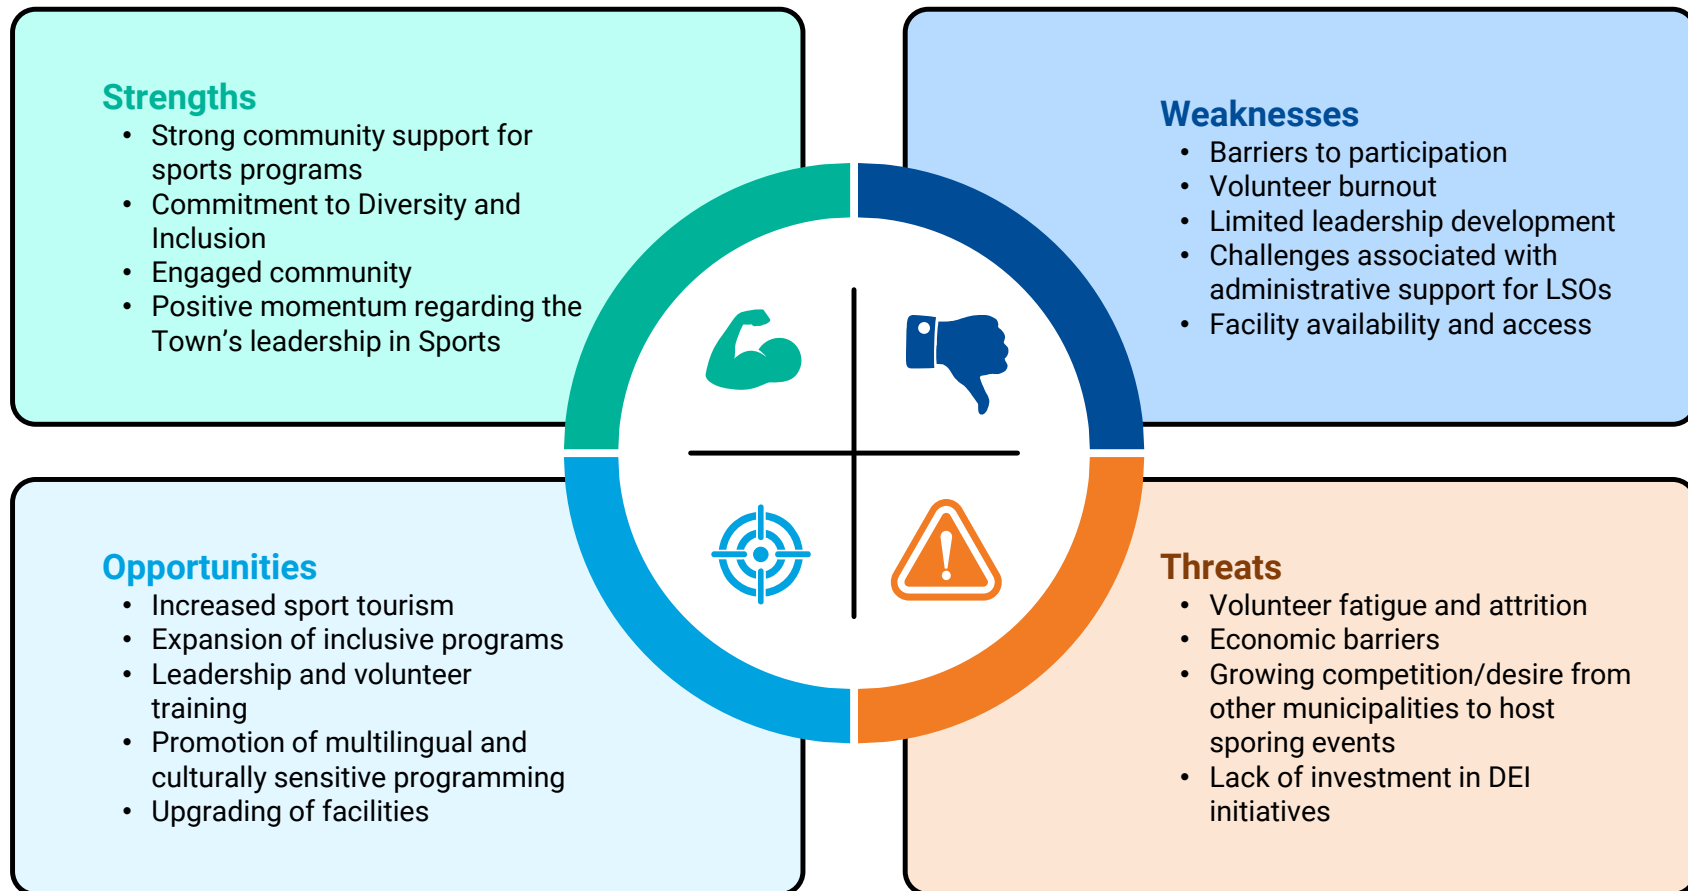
Strengths
- Strong community support for sports programs
- Commitment to Diversity and Inclusion
- Engaged community
- Positive momentum regarding the Town’s leadership in Sports

Weaknesses
- Barriers to participation
- Volunteer burnout
- Limited leadership development
- Challenges associated with administrative support for LSOs
- Facility availability and access

Opportunities
- Increased sport tourism
- Expansion of inclusive programs
- Leadership and volunteer training
- Promotion of multilingual and culturally sensitive programming
- Upgrading of facilities

Threats
- Volunteer fatigue and attrition
- Economic barriers
- Growing competition/desire from other municipalities to host sporing events
- Lack of investment in DEI initiatives